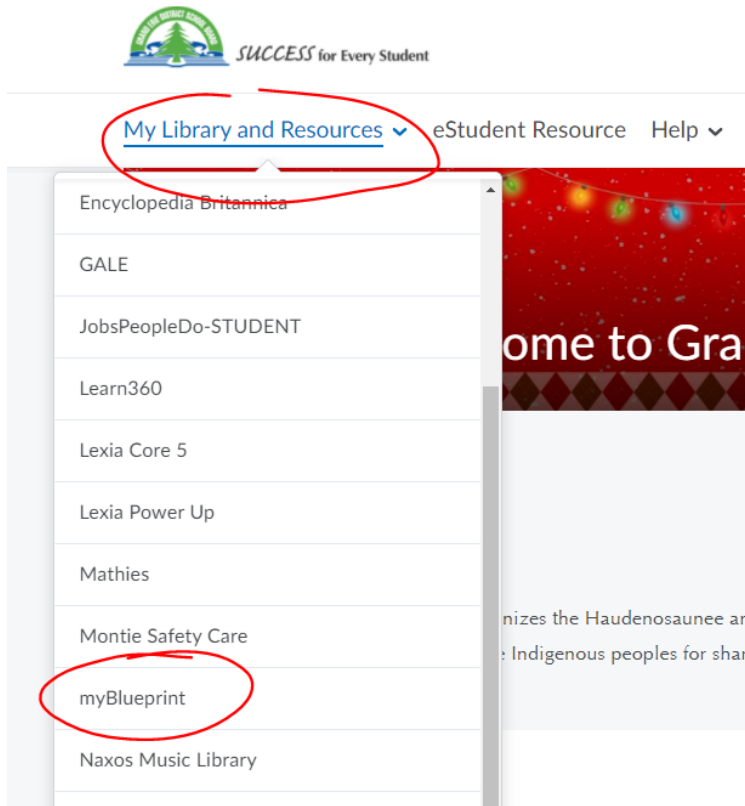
SUCCESS for Every Student

My Library and Resources eStudent Resource Help

Encyclopedia Britannica

GALE

JobsPeopleDo-STUDENT

Learn360

Lexia Core 5

Lexia Power Up

Mathies

Montie Safety Care

myBlueprint

Naxos Music Library

ome to Gra

nizes the Haudenosaunee ar

e Indigenous peoples for shar